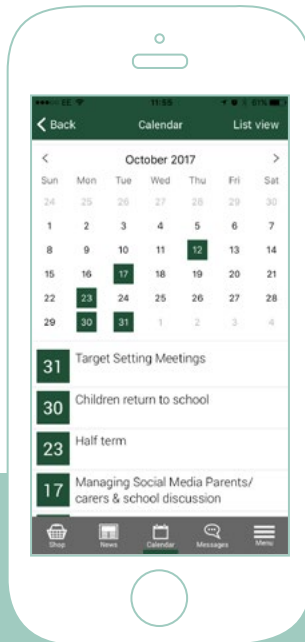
EE 11:55 61%

Back Calendar List view

October 2017

| Sun | Mon | Tue | Wed | Thu | Fri | Sat |
|---|---|---|---|---|---|---|
| 24 | 25 | 26 | 27 | 28 | 29 | 30 |
| 1 | 2 | 3 | 4 | 5 | 6 | 7 |
| 8 | 9 | 10 | 11 | 12 | 13 | 14 |
| 15 | 16 | 17 | 18 | 19 | 20 | 21 |
| 22 | 23 | 24 | 25 | 26 | 27 | 28 |
| 29 | 30 | 31 | 1 | 2 | 3 | 4 |

31 Target Setting Meetings

30 Children return to school

23 Half term

17 Managing Social Media Parents/ carers & school discussion

Shop News Calendar Messages Menu